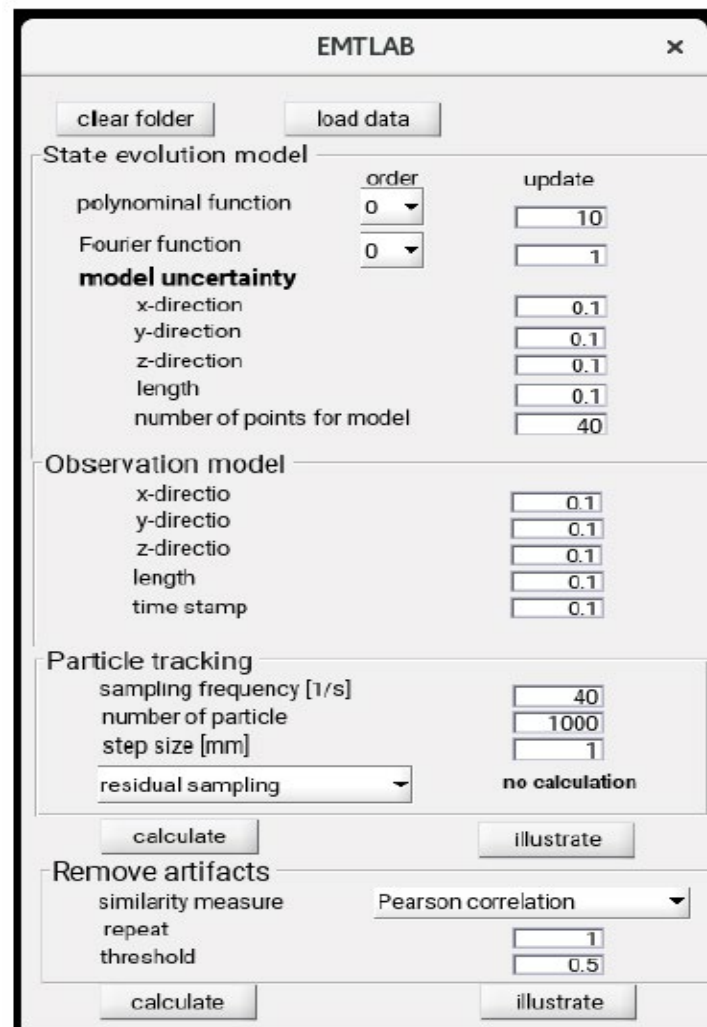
EMTLAB ×

clear folder load data

State evolution model

order update

polynominal function 0 10

Fourier function 0 1

**model uncertainty**

x-direction 0.1

y-direction 0.1

z-direction 0.1

length 0.1

number of points for model 40

Observation model

x-directio 0.1

y-directio 0.1

z-directio 0.1

length 0.1

time stamp 0.1

Particle tracking

sampling frequency [1/s] 40

number of particle 1000

step size [mm] 1

residual sampling

no calculation

calculate illustrate

Remove artifacts

similarity measure Pearson correlation

repeat 1

threshold 0.5

calculate illustrate